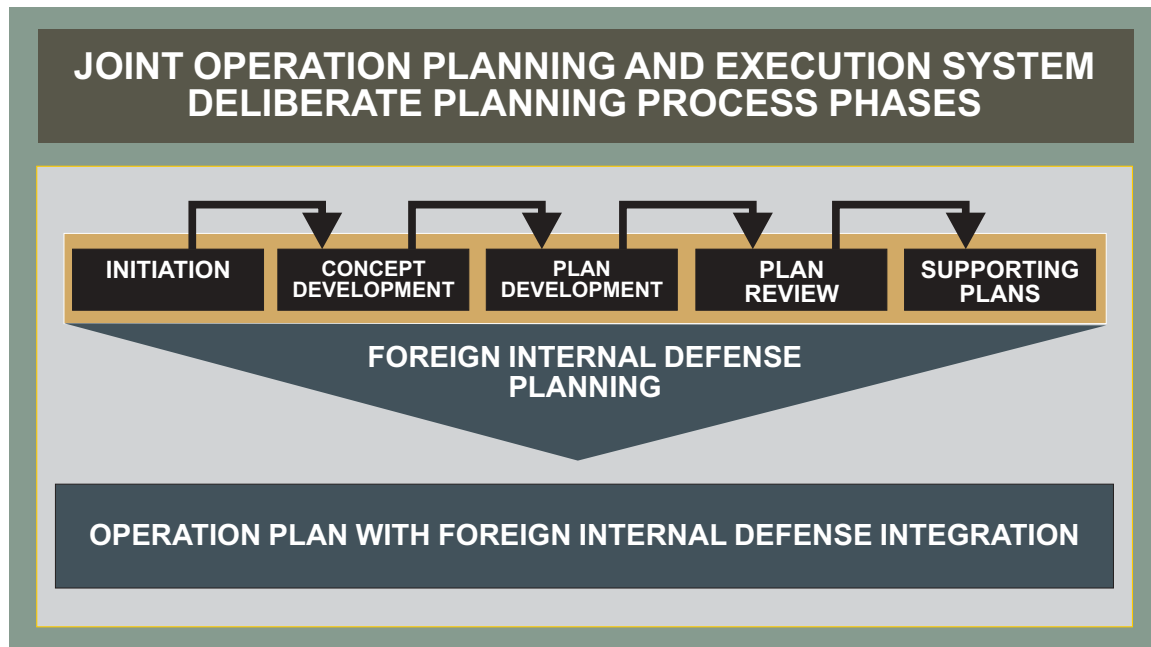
JOINT OPERATION PLANNING AND EXECUTION SYSTEM
DELIBERATE PLANNING PROCESS PHASES

INITIATION

CONCEPT DEVELOPMENT

PLAN DEVELOPMENT

PLAN REVIEW

SUPPORTING PLANS

FOREIGN INTERNAL DEFENSE PLANNING

OPERATION PLAN WITH FOREIGN INTERNAL DEFENSE INTEGRATION